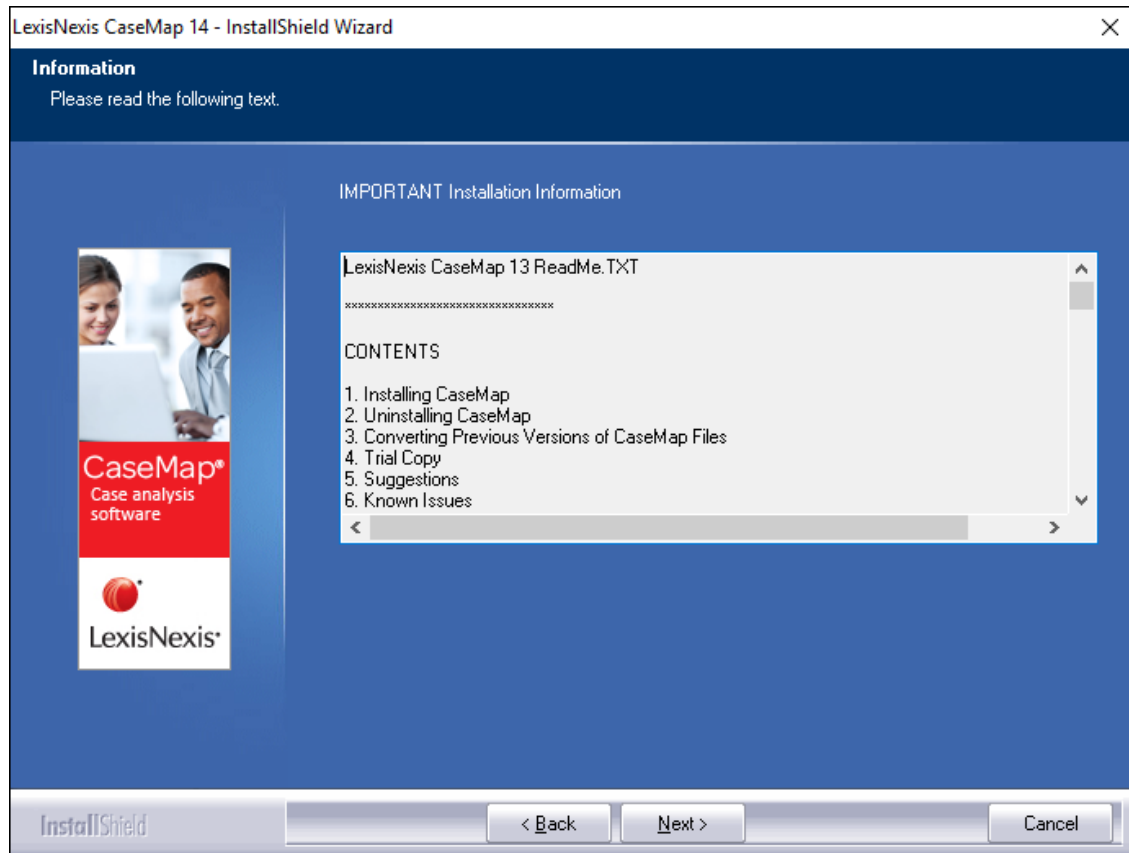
LexisNexis CaseMap 14 - InstallShield Wizard

Information

Please read the following text.

IMPORTANT Installation Information

LexisNexis CaseMap 13 ReadMe.TXT

********************************

CONTENTS

1. Installing CaseMap
2. Uninstalling CaseMap
3. Converting Previous Versions of CaseMap Files
4. Trial Copy
5. Suggestions
6. Known Issues

CaseMap®
Case analysis software

LexisNexis®

InstallShield

< Back

Next >

Cancel